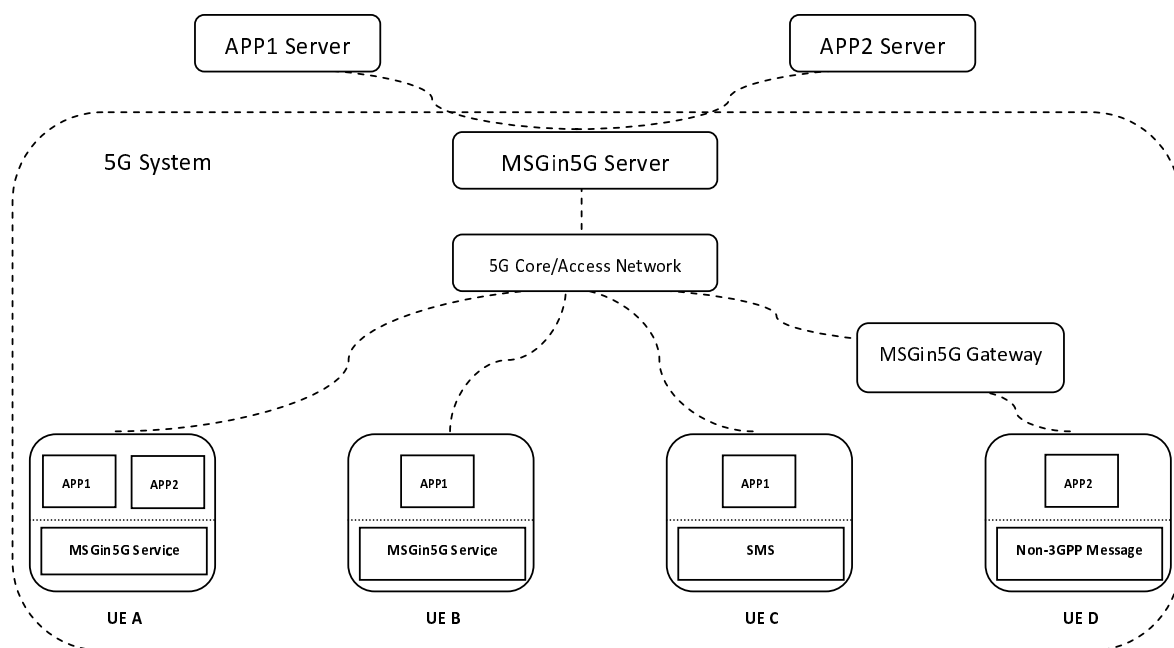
APP1 Server

APP2 Server

5G System

MSGin5G Server

5G Core/Access Network

MSGin5G Gateway

APP1

APP2

MSGin5G Service

UE A

APP1

MSGin5G Service

UE B

APP1

SMS

UE C

APP2

Non-3GPP Message

UE D